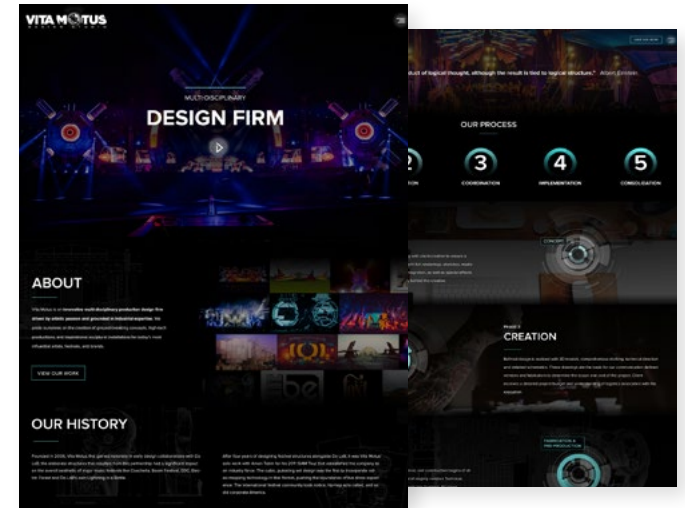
VITA MOTUS
DESIGN STUDIO

MULTI-DISCIPLINARY
DESIGN FIRM

ABOUT

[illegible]

VIEW OUR WORK

OUR HISTORY

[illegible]

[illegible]

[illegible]

...duct of logical thought, although the result is tied to logical structure." Albert Einstein

OUR PROCESS

2
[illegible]ON

3
COORDINATION

4
IMPLEMENTATION

5
CONSOLIDATION

CONCEPT

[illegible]

PHASE 2
CREATION

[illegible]

FABRICATION & PRE-PRODUCTION

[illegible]